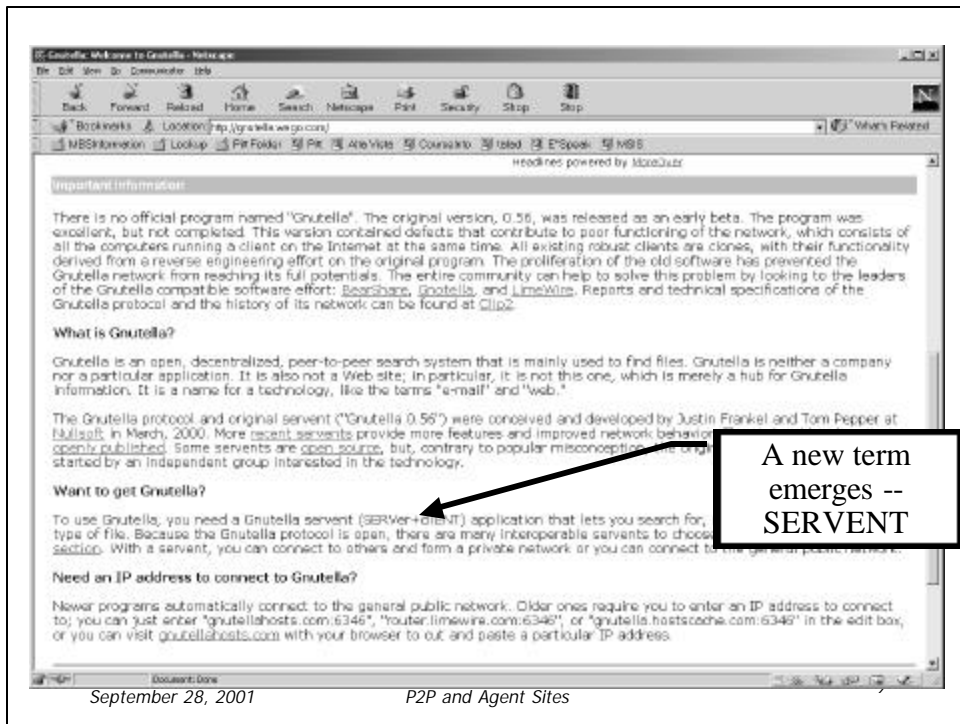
Gnutella: Welcome to Gnutella - Netscape

File Edit View Go Communicator Help

Back Forward Reload Home Search Netscape Print Security Shop Stop

Bookmarks Location: http://gnutella.wego.com/ What's Related

MBSInformation Lookup Pitt Folder Pitt AltaVista Counselnt Lsted E*Speak MBS

Headlines powered by MoreOver

Important Information

There is no official program named "Gnutella". The original version, 0.56, was released as an early beta. The program was excellent, but not completed. This version contained defects that contribute to poor functioning of the network, which consists of all the computers running a client on the Internet at the same time. All existing robust clients are clones, with their functionality derived from a reverse engineering effort on the original program. The proliferation of the old software has prevented the Gnutella network from reaching its full potentials. The entire community can help to solve this problem by looking to the leaders of the Gnutella compatible software effort: BearShare, Gnotella, and LimeWire. Reports and technical specifications of the Gnutella protocol and the history of its network can be found at Clip2.

What is Gnutella?

Gnutella is an open, decentralized, peer-to-peer search system that is mainly used to find files. Gnutella is neither a company nor a particular application. It is also not a Web site; in particular, it is not this one, which is merely a hub for Gnutella information. It is a name for a technology, like the terms "e-mail" and "web."

The Gnutella protocol and original servent ("Gnutella 0.56") were conceived and developed by Justin Frankel and Tom Pepper at Nullsoft in March, 2000. More recent servents provide more features and improved network behavior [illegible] openly published. Some servents are open source, but, contrary to popular misconception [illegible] started by an independent group interested in the technology.

A new term emerges -- SERVENT

Want to get Gnutella?

To use Gnutella, you need a Gnutella servent (SERVer+clIENT) application that lets you search for, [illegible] type of file. Because the Gnutella protocol is open, there are many interoperable servents to choose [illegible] section. With a servent, you can connect to others and form a private network or you can connect to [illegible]

Need an IP address to connect to Gnutella?

Newer programs automatically connect to the general public network. Older ones require you to enter an IP address to connect to; you can just enter "gnutellahosts.com:6346", "router.limewire.com:6346", or "gnutella.hostscache.com:6346" in the edit box, or you can visit gnutellahosts.com with your browser to cut and paste a particular IP address.

Document: Done

September 28, 2001 P2P and Agent Sites